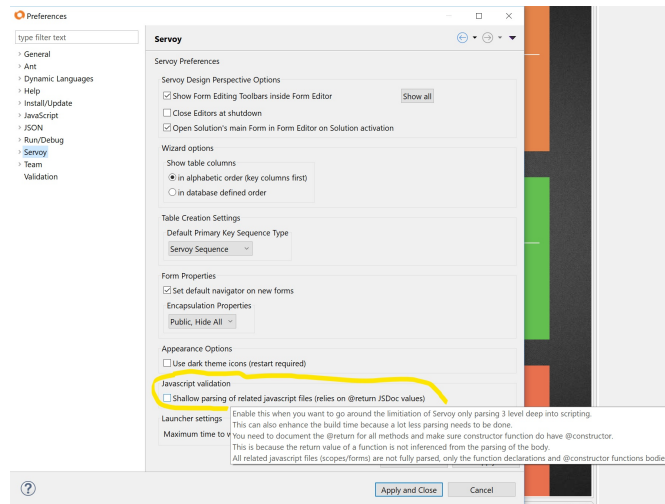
Preferences

type filter text

General
Ant
Dynamic Languages
Help
Install/Update
JavaScript
JSON
Run/Debug
Servoy
Team
Validation

Servoy

Servoy Preferences

Servoy Design Perspective Options
Show Form Editing Toolbars inside Form Editor
Show all
Close Editors at shutdown
Open Solution's main Form in Form Editor on Solution activation

Wizard options
Show table columns
in alphabetic order (key columns first)
in database defined order

Table Creation Settings
Default Primary Key Sequence Type
Servoy Sequence

Form Properties
Set default navigator on new forms
Encapsulation Properties
Public, Hide All

Appearance Options
Use dark theme icons (restart required)

Javascript validation
Shallow parsing of related javascript files (relies on @return JSDoc values)

Launcher settings
Maximum time to w

Enable this when you want to go around the limitation of Servoy only parsing 3 level deep into scripting.
This can also enhance the build time because a lot less parsing needs to be done.
You need to document the @return for all methods and make sure constructor function do have @constructor.
This is because the return value of a function is not inferenced from the parsing of the body.
All related javascript files (scopes/forms) are not fully parsed, only the function declarations and @constructor functions bodie

Apply and Close
Cancel